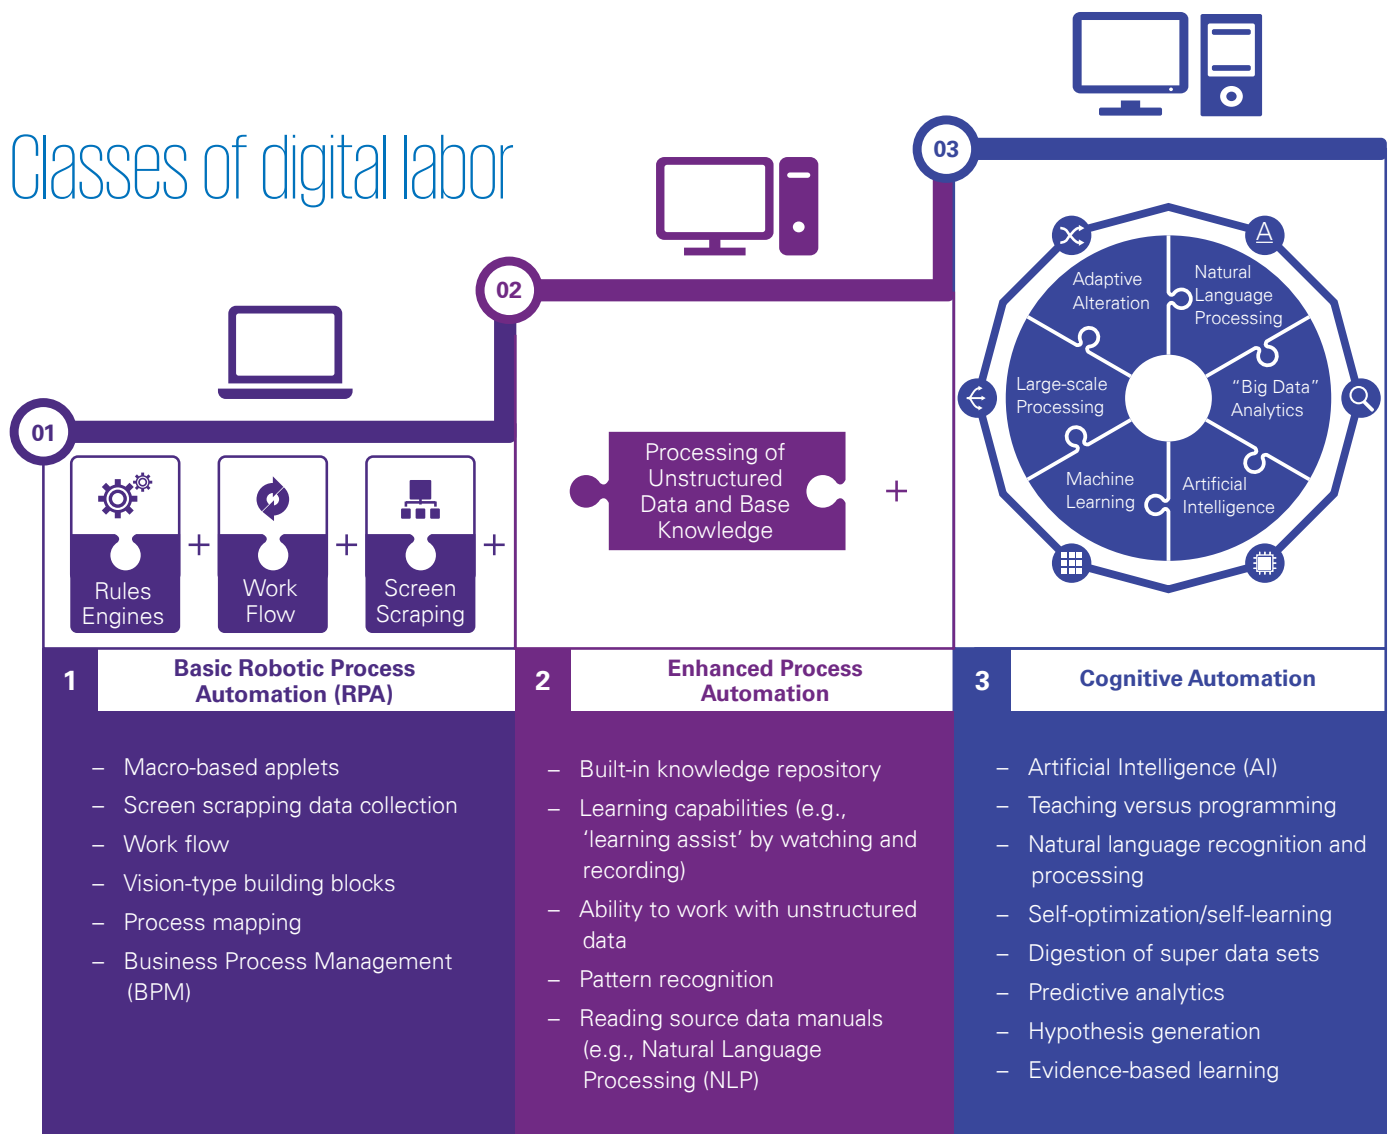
Classes of digital labor

01

Rules Engines + Work Flow + Screen Scraping +

02

Processing of Unstructured Data and Base Knowledge +

03

Adaptive Alteration

Natural Language Processing

Large-scale Processing

"Big Data" Analytics

Machine Learning

Artificial Intelligence

1 Basic Robotic Process Automation (RPA)

– Macro-based applets
– Screen scrapping data collection
– Work flow
– Vision-type building blocks
– Process mapping
– Business Process Management (BPM)

2 Enhanced Process Automation

– Built-in knowledge repository
– Learning capabilities (e.g., 'learning assist' by watching and recording)
– Ability to work with unstructured data
– Pattern recognition
– Reading source data manuals (e.g., Natural Language Processing (NLP)

3 Cognitive Automation

– Artificial Intelligence (AI)
– Teaching versus programming
– Natural language recognition and processing
– Self-optimization/self-learning
– Digestion of super data sets
– Predictive analytics
– Hypothesis generation
– Evidence-based learning